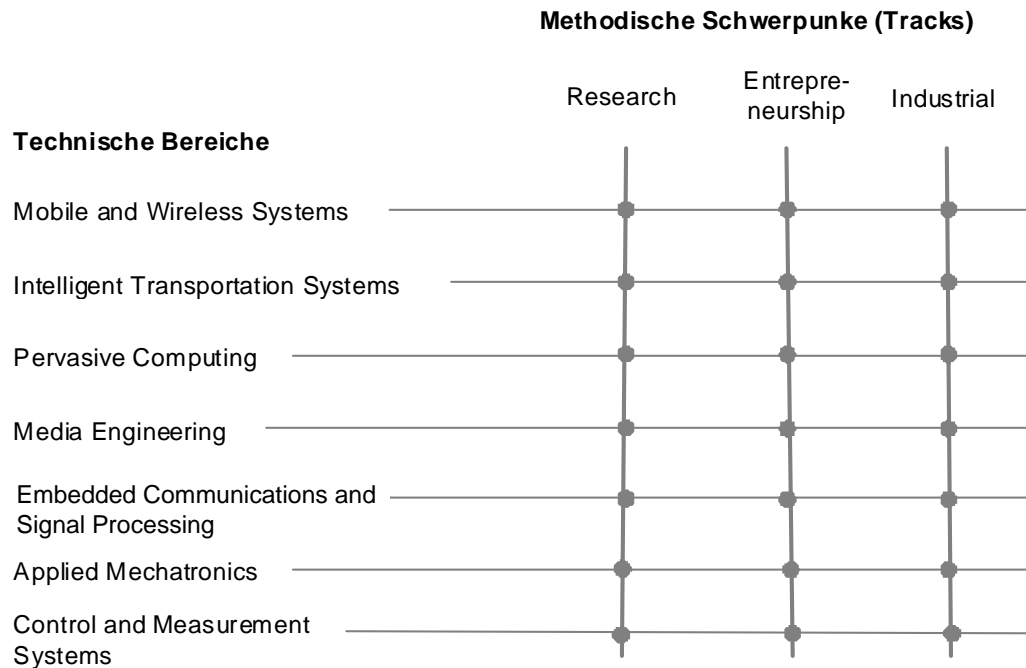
Methodische Schwerpunke (Tracks)

Research

Entrepreneurship

Industrial

Technische Bereiche

Mobile and Wireless Systems

Intelligent Transportation Systems

Pervasive Computing

Media Engineering

Embedded Communications and Signal Processing

Applied Mechatronics

Control and Measurement Systems